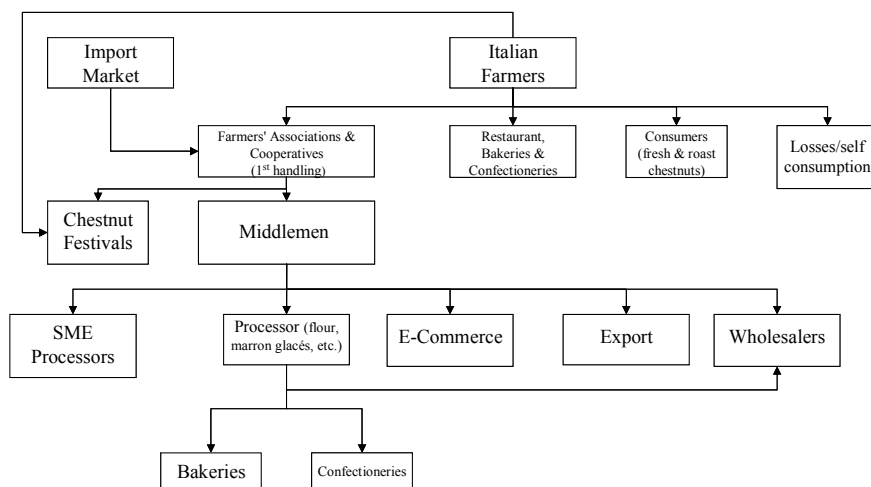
Import Market

Italian Farmers

Farmers' Associations & Cooperatives (1st handling)

Restaurant, Bakeries & Confectioneries

Consumers (fresh & roast chestnuts)

Losses/self consumption

Chestnut Festivals

Middlemen

SME Processors

Processor (flour, marron glacés, etc.)

E-Commerce

Export

Wholesalers

Bakeries

Confectioneries